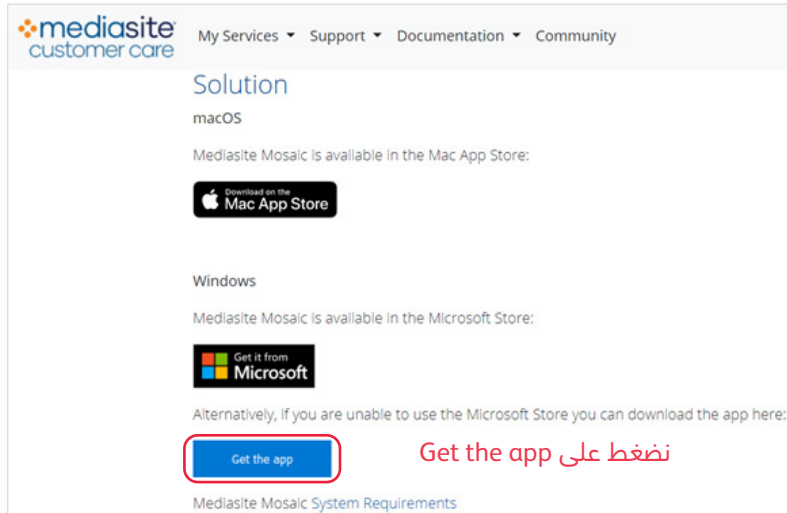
mediasite customer care

My Services ▾ Support ▾ Documentation ▾ Community

Solution

macOS

Mediasite Mosaic is available in the Mac App Store:

Download on the Mac App Store

Windows

Mediasite Mosaic is available in the Microsoft Store:

Get it from Microsoft

Alternatively, if you are unable to use the Microsoft Store you can download the app here:

Get the app

نضغط على Get the app

Mediasite Mosaic System Requirements